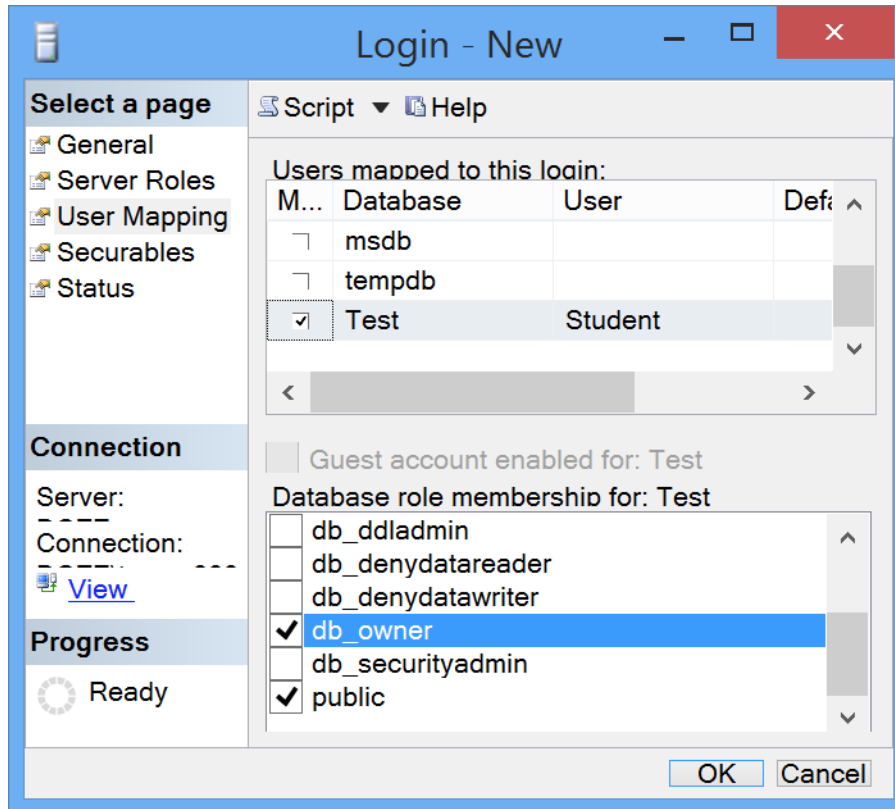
Login - New

Select a page
General
Server Roles
User Mapping
Securables
Status

Script ▾ Help

Users mapped to this login:

| M... | Database | User | Defa |
|---|---|---|---|
| | msdb | | |
| | tempdb | | |
| ✓ | Test | Student | |

Guest account enabled for: Test

Database role membership for: Test
db_ddladmin
db_denydatareader
db_denydatawriter
✓ db_owner
db_securityadmin
✓ public

Connection
Server:
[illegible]
Connection:
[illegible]
View

Progress
Ready

OK Cancel